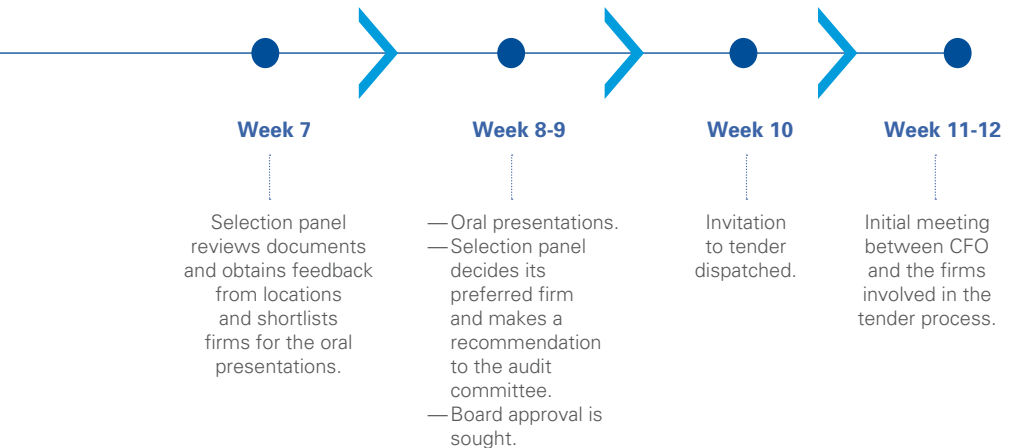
Week 7

Selection panel reviews documents and obtains feedback from locations and shortlists firms for the oral presentations.

Week 8-9

— Oral presentations.
— Selection panel decides its preferred firm and makes a recommendation to the audit committee.
— Board approval is sought.

Week 10

Invitation to tender dispatched.

Week 11-12

Initial meeting between CFO and the firms involved in the tender process.